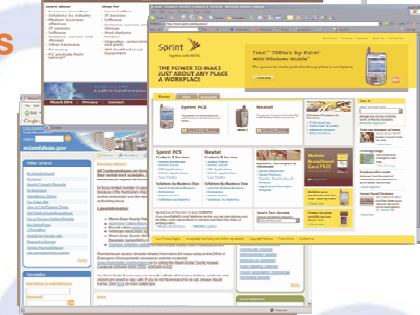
Sprint
Together with NEXTEL

Treo™ 700wx by Palm with Windows Mobile®

THE POWER TO MAKE JUST ABOUT ANY PLACE A WORKPLACE

Sprint PCS

Nextel

Sprint PCS

Nextel

Solutions by Business Size

Solutions by Business Size

miamidade.gov

Other services

About Miami-Dade

Privacy

Contact

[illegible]